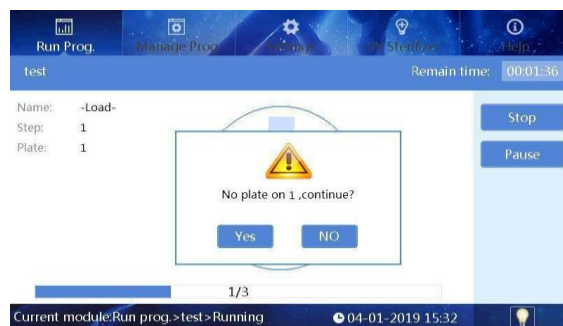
Run Prog.
Manage Prog.
Settings
UV Sterilize
Help

test
Remain time: 00:01:36

Name: -Load-
Step: 1
Plate: 1

Stop
Pause

No plate on 1 ,continue?

Yes
NO

1/3

Current module:Run prog.>test>Running
04-01-2019 15:32